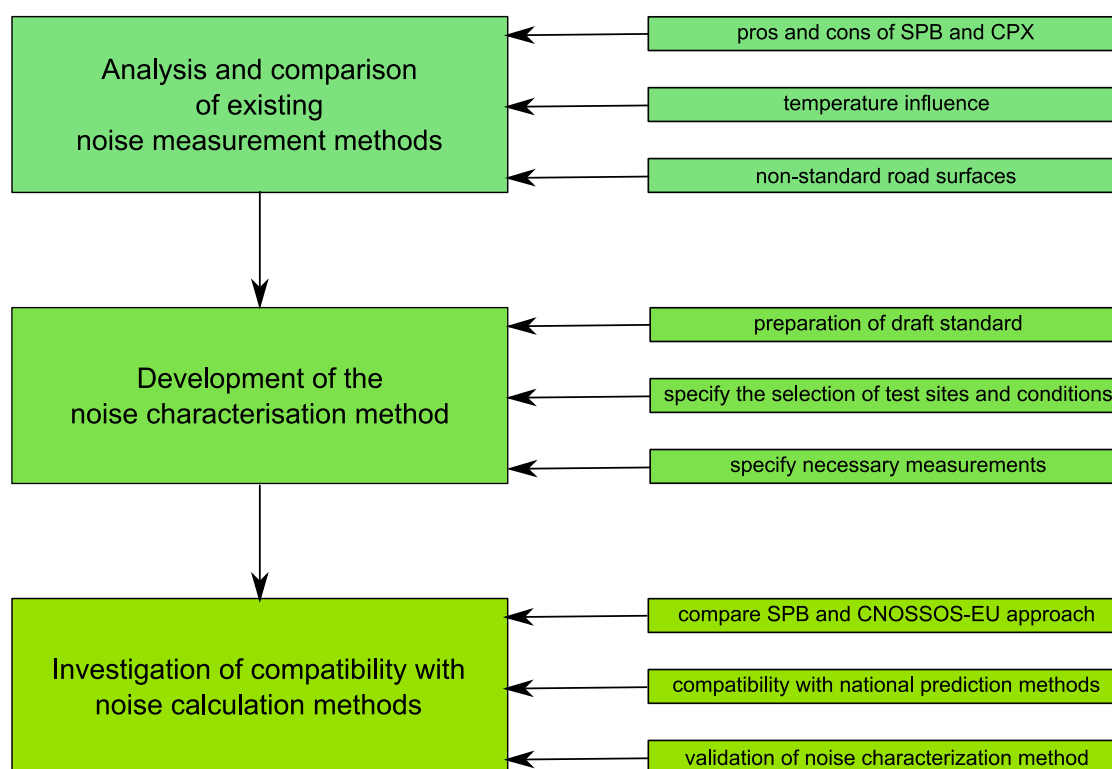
Analysis and comparison of existing noise measurement methods

pros and cons of SPB and CPX

temperature influence

non-standard road surfaces

Development of the noise characterisation method

preparation of draft standard

specify the selection of test sites and conditions

specify necessary measurements

Investigation of compatibility with noise calculation methods

compare SPB and CNOSSOS-EU approach

compatibility with national prediction methods

validation of noise characterization method